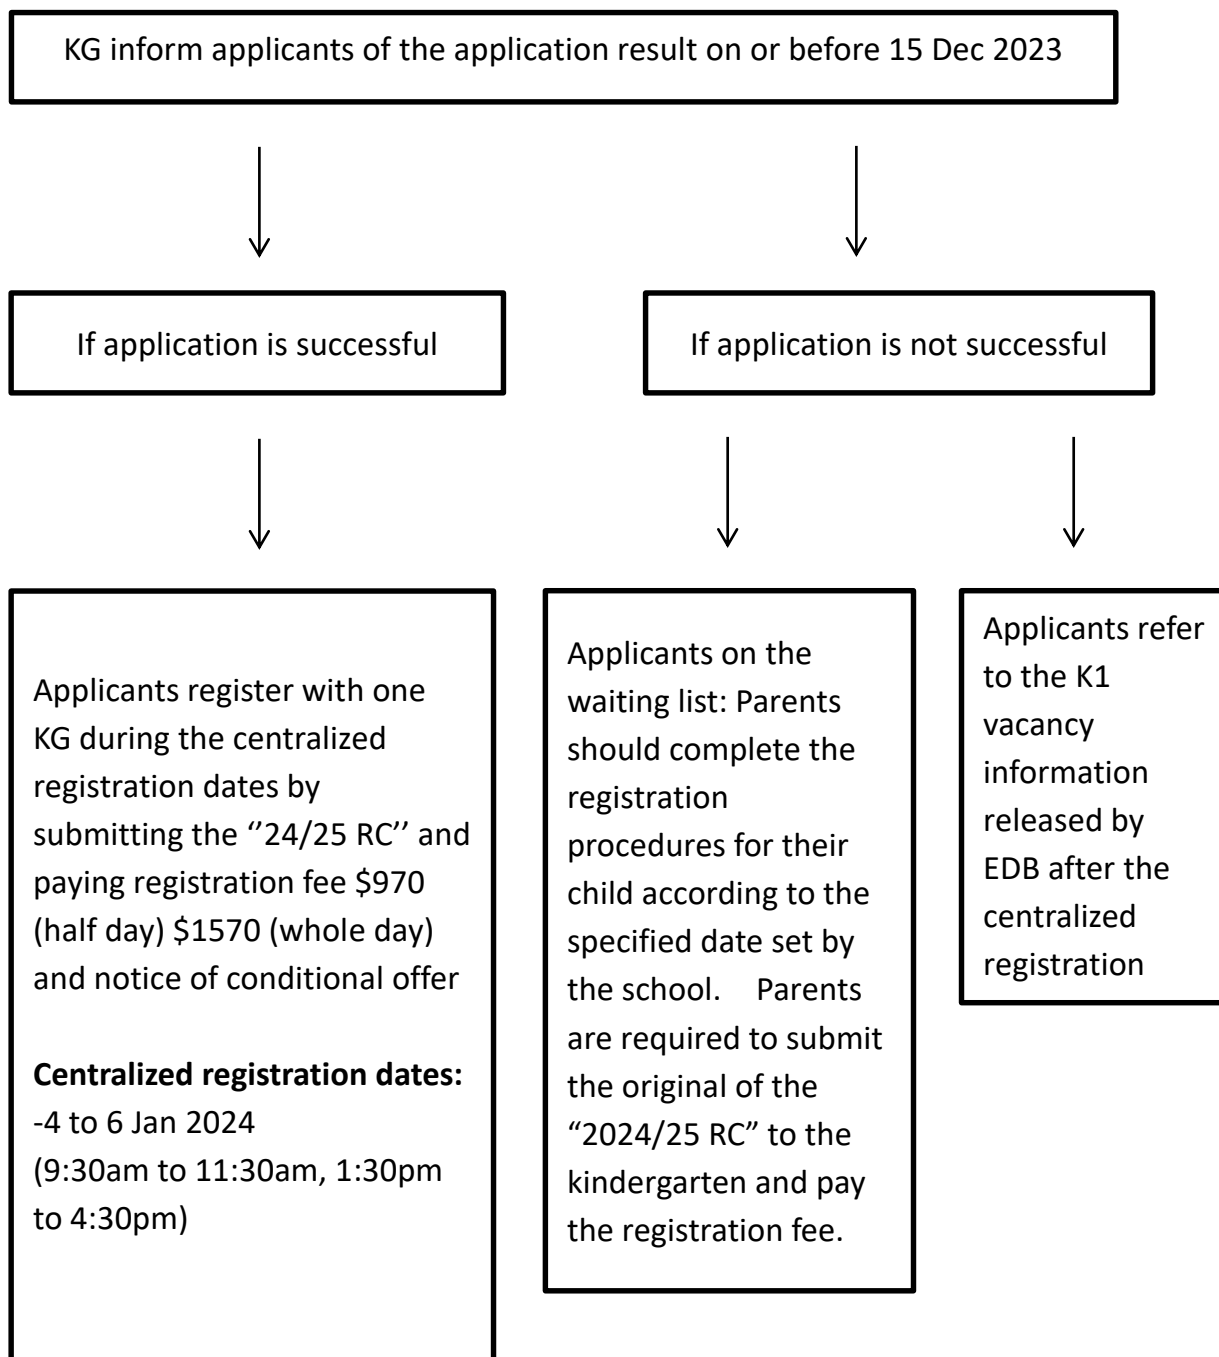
KG inform applicants of the application result on or before 15 Dec 2023

If application is successful

If application is not successful

Applicants register with one KG during the centralized registration dates by submitting the ''24/25 RC'' and paying registration fee \$970 (half day) \$1570 (whole day) and notice of conditional offer

**Centralized registration dates:**
-4 to 6 Jan 2024
(9:30am to 11:30am, 1:30pm to 4:30pm)

Applicants on the waiting list: Parents should complete the registration procedures for their child according to the specified date set by the school. Parents are required to submit the original of the "2024/25 RC" to the kindergarten and pay the registration fee.

Applicants refer to the K1 vacancy information released by EDB after the centralized registration